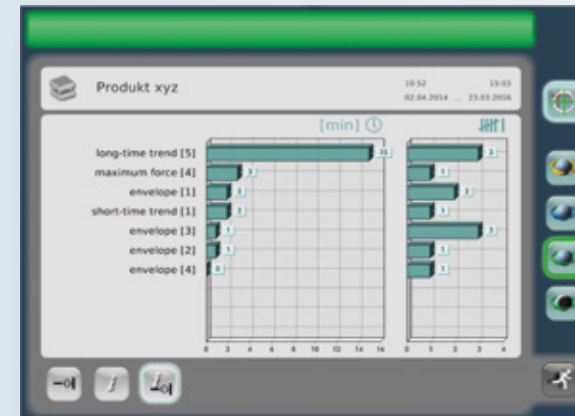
Produkt xyz

10:52 15:03
02.04.2014 ... 23.03.2016

[min]

long-time trend [5]
maximum force [4]
envelope [1]
short-time trend [1]
envelope [3]
envelope [2]
envelope [4]

15
3
2
2
1
1
0

3
1
2
1
3
1
1

0 2 4 6 8 10 12 14 16

0 1 2 3 4